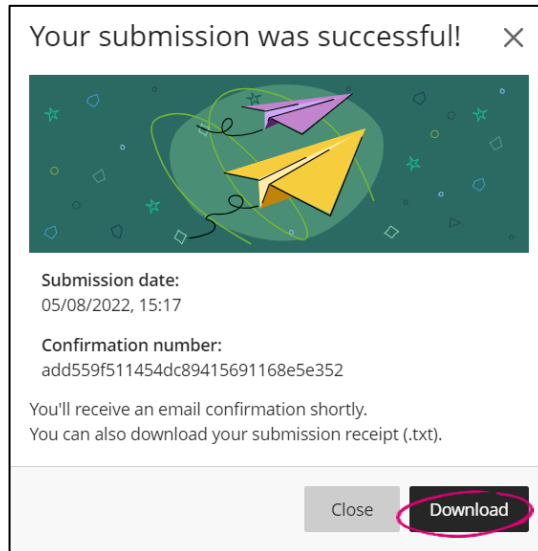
Your submission was successful!

×

Submission date:
05/08/2022, 15:17

Confirmation number:
add559f511454dc89415691168e5e352

You'll receive an email confirmation shortly.
You can also download your submission receipt (.txt).

Close

Download